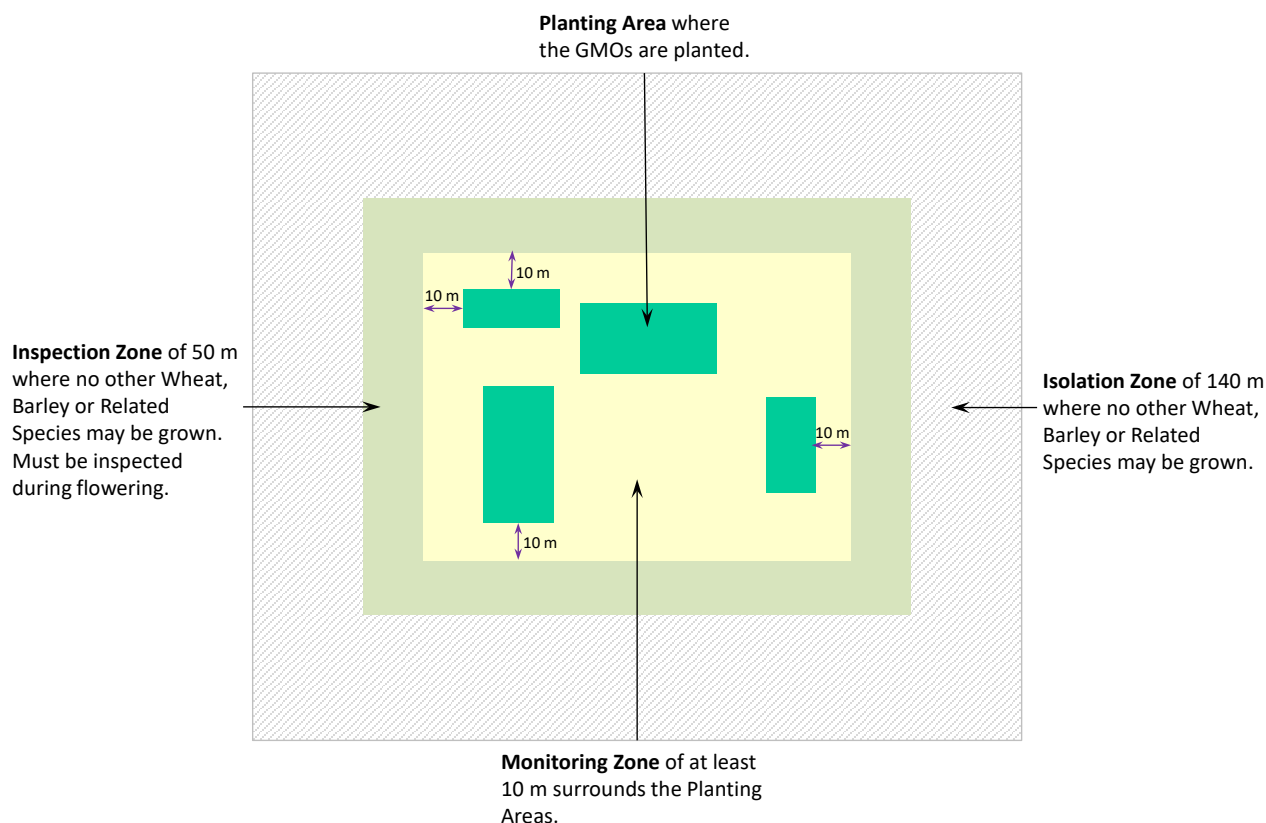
**Planting Area** where the GMOs are planted.

**Inspection Zone** of 50 m where no other Wheat, Barley or Related Species may be grown. Must be inspected during flowering.

10 m

10 m

10 m

10 m

**Isolation Zone** of 140 m where no other Wheat, Barley or Related Species may be grown.

**Monitoring Zone** of at least 10 m surrounds the Planting Areas.